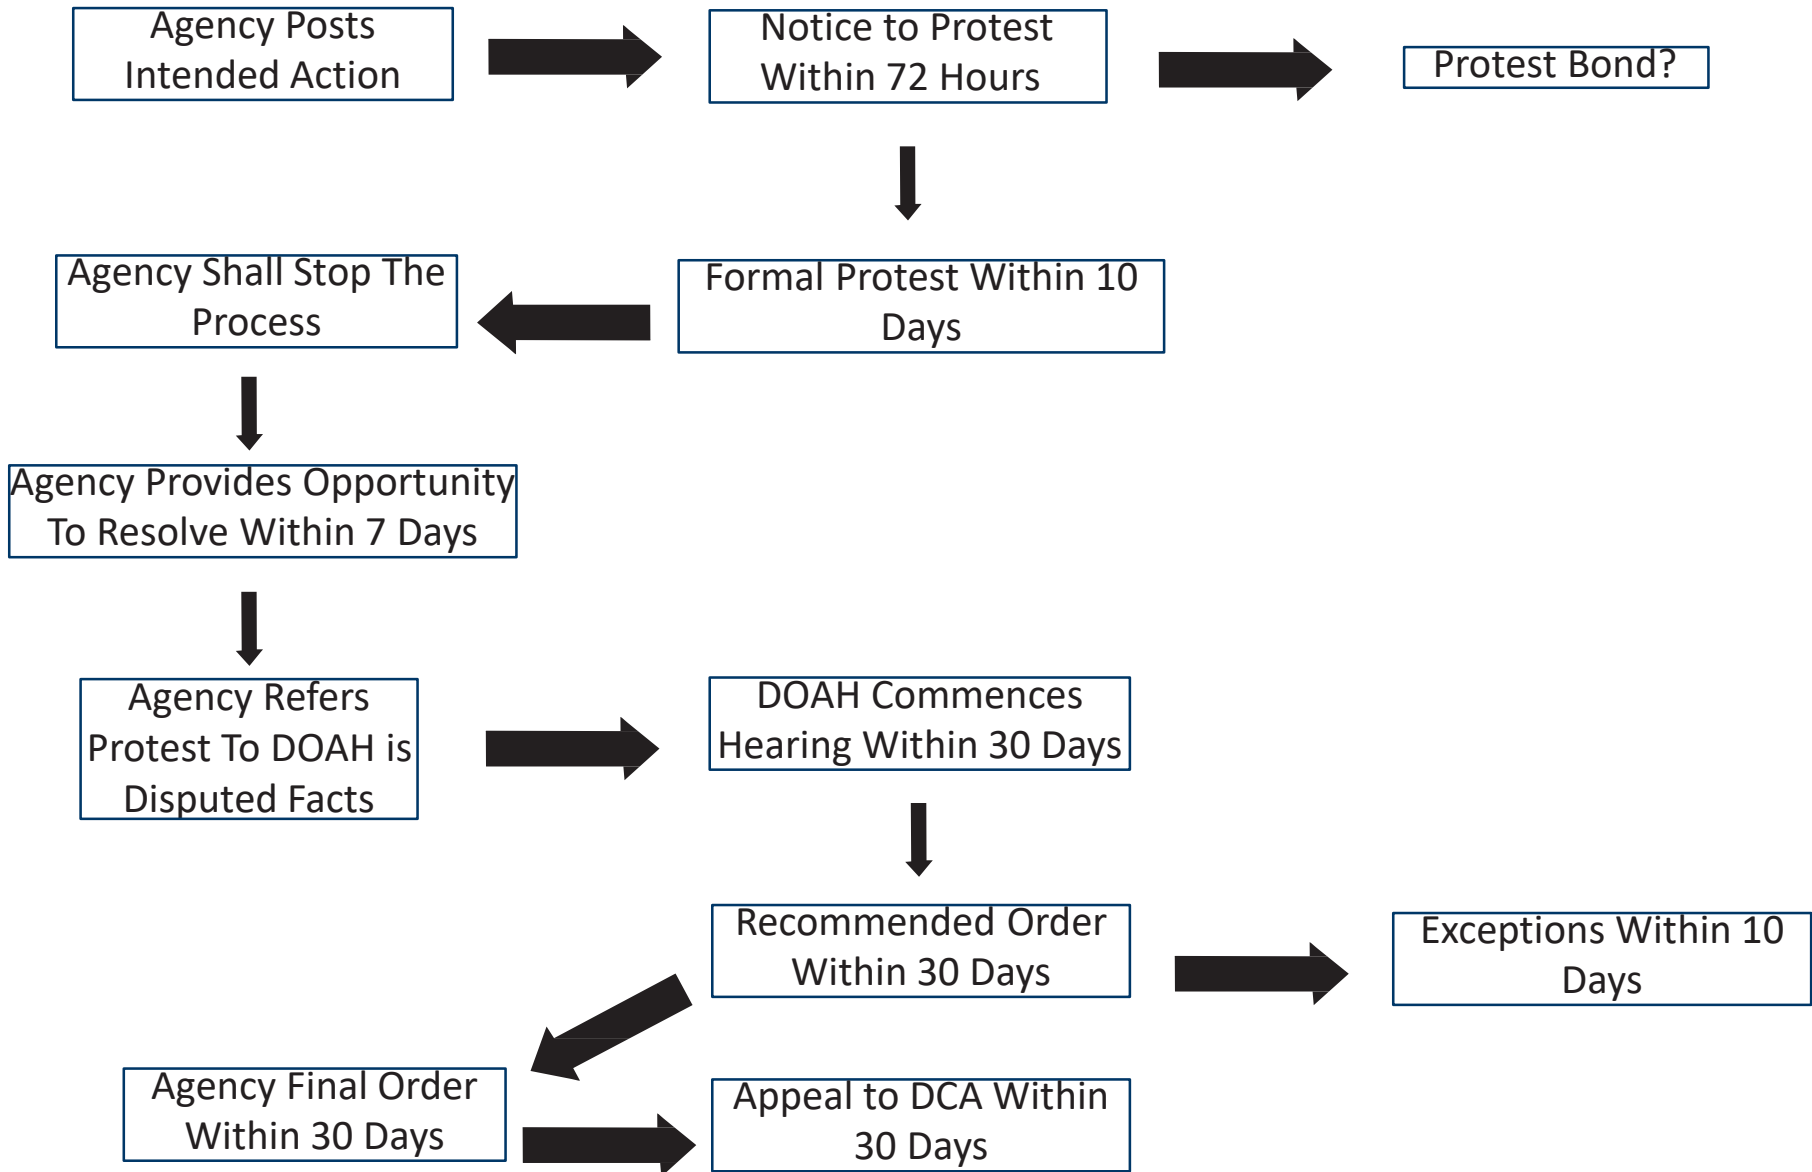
Agency Posts Intended Action

Notice to Protest Within 72 Hours

Protest Bond?

Formal Protest Within 10 Days

Agency Shall Stop The Process

Agency Provides Opportunity To Resolve Within 7 Days

Agency Refers Protest To DOAH is Disputed Facts

DOAH Commences Hearing Within 30 Days

Recommended Order Within 30 Days

Exceptions Within 10 Days

Agency Final Order Within 30 Days

Appeal to DCA Within 30 Days